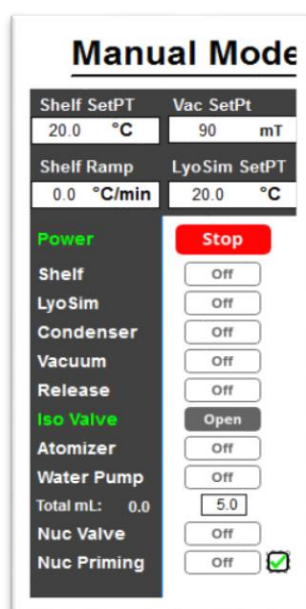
Manual Mode

Shelf SetPT
20.0 °C

Vac SetPt
90 mT

Shelf Ramp
0.0 °C/min

LyoSim SetPT
20.0 °C

Power
Stop

Shelf
Off

LyoSim
Off

Condenser
Off

Vacuum
Off

Release
Off

Iso Valve
Open

Atomizer
Off

Water Pump
Off

Total mL: 0.0
5.0

Nuc Valve
Off

Nuc Priming
Off